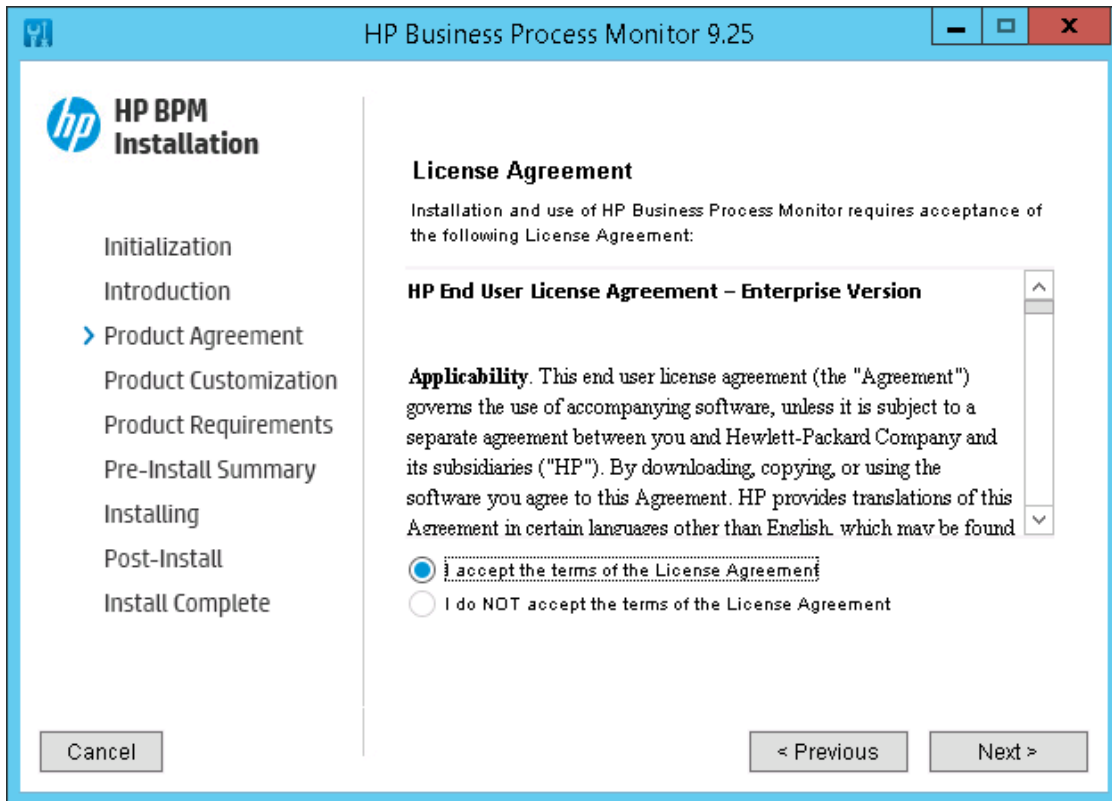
HP Business Process Monitor 9.25

hp HP BPM Installation

Initialization
Introduction
Product Agreement
Product Customization
Product Requirements
Pre-Install Summary
Installing
Post-Install
Install Complete

License Agreement

Installation and use of HP Business Process Monitor requires acceptance of the following License Agreement:

HP End User License Agreement – Enterprise Version

Applicability. This end user license agreement (the "Agreement") governs the use of accompanying software, unless it is subject to a separate agreement between you and Hewlett-Packard Company and its subsidiaries ("HP"). By downloading, copying, or using the software you agree to this Agreement. HP provides translations of this Agreement in certain languages other than English, which may be found

I accept the terms of the License Agreement
I do NOT accept the terms of the License Agreement

Cancel
< Previous
Next >